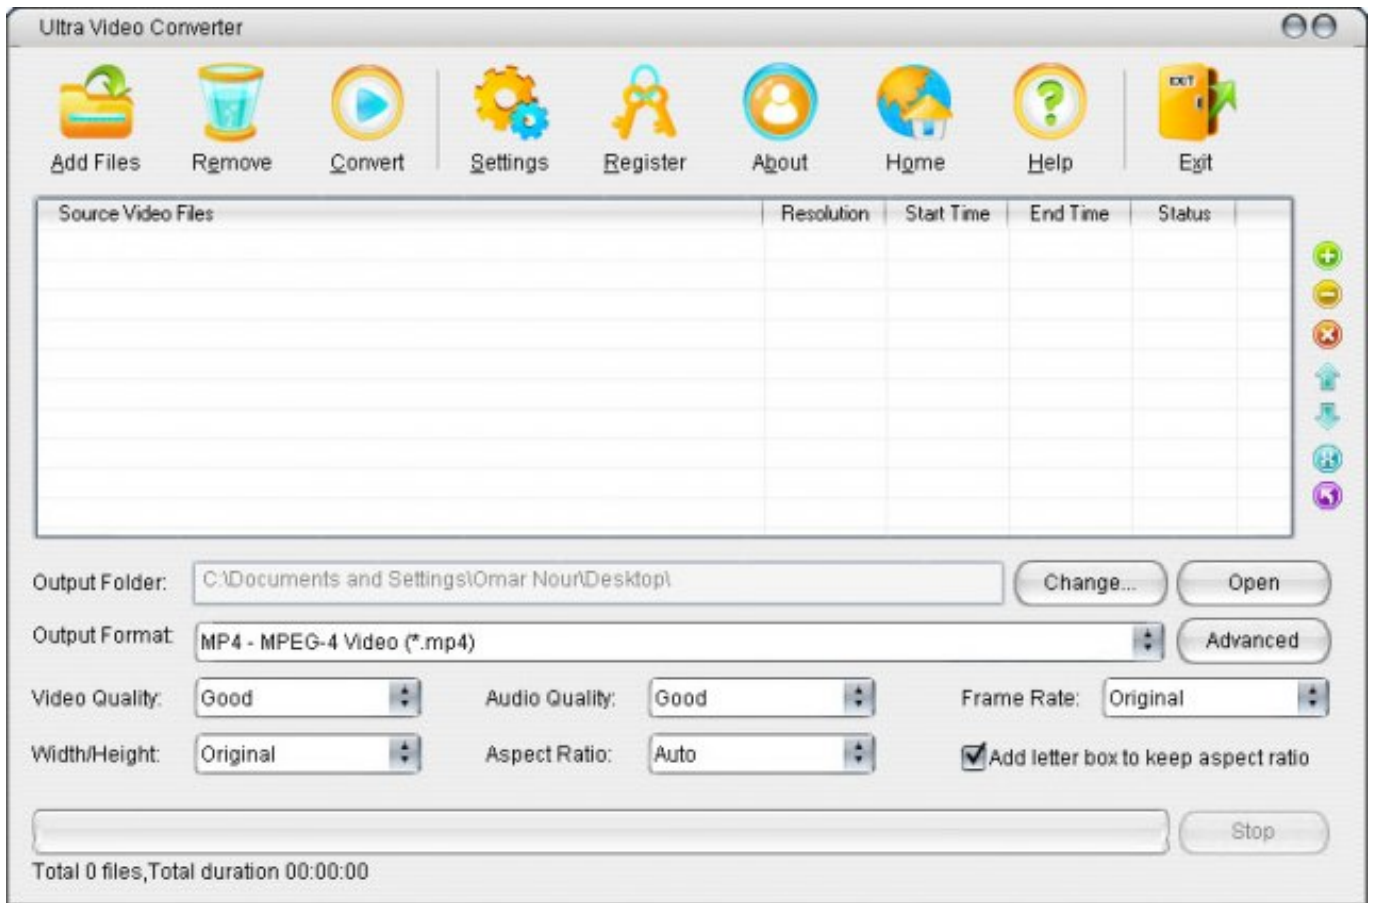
Ultra Video Converter

Add Files
Remove
Convert
Settings
Register
About
Home
Help
EXIT
Exit

| Source Video Files | Resolution | Start Time | End Time | Status |
|---|---|---|---|---|

Output Folder: C:\Documents and Settings\Omar Nour\Desktop\ Change... Open

Output Format: MP4 - MPEG-4 Video (*.mp4) Advanced

Video Quality: Good
Audio Quality: Good
Frame Rate: Original

Width/Height: Original
Aspect Ratio: Auto
Add letter box to keep aspect ratio

Stop

Total 0 files,Total duration 00:00:00